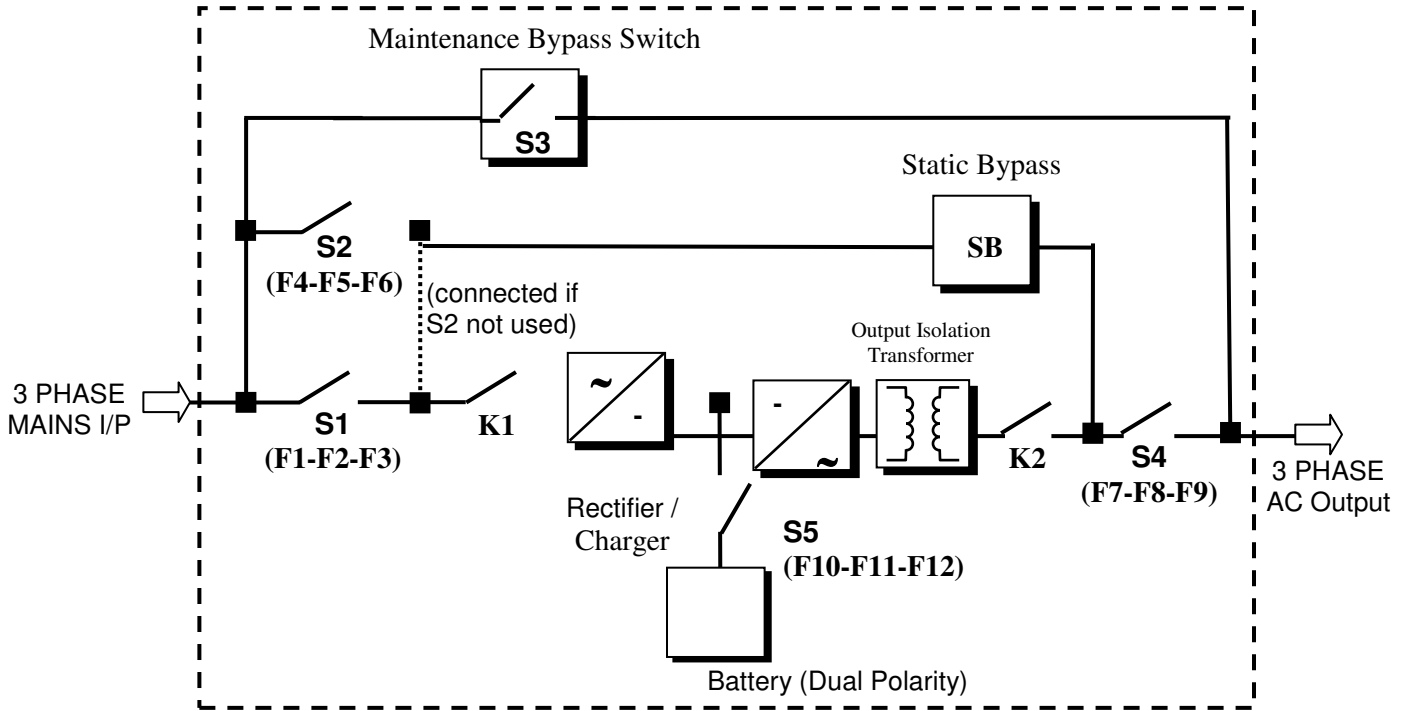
Maintenance Bypass Switch

S3

Static Bypass

SB

S2
(F4-F5-F6)

(connected if S2 not used)

Output Isolation Transformer

3 PHASE MAINS I/P

S1
(F1-F2-F3)

K1

~
-

-
~

K2

S4
(F7-F8-F9)

3 PHASE AC Output

Rectifier / Charger

S5
(F10-F11-F12)

Battery (Dual Polarity)